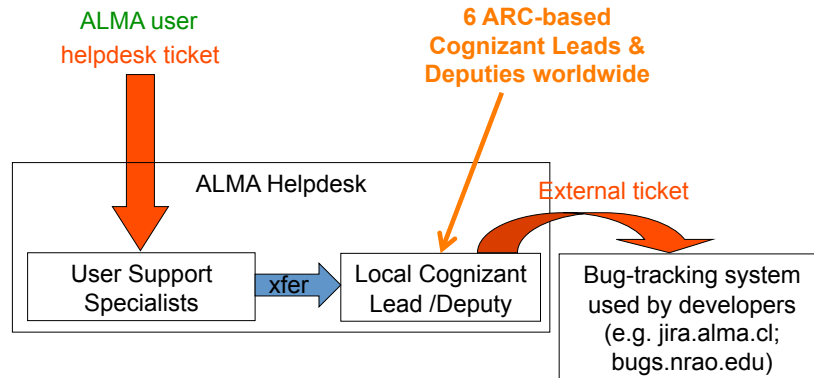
ALMA user helpdesk ticket

6 ARC-based Cognizant Leads & Deputies worldwide

ALMA Helpdesk

External ticket

User Support Specialists

xfer

Local Cognizant Lead /Deputy

Bug-tracking system used by developers (e.g. jira.alma.cl; bugs.nrao.edu)